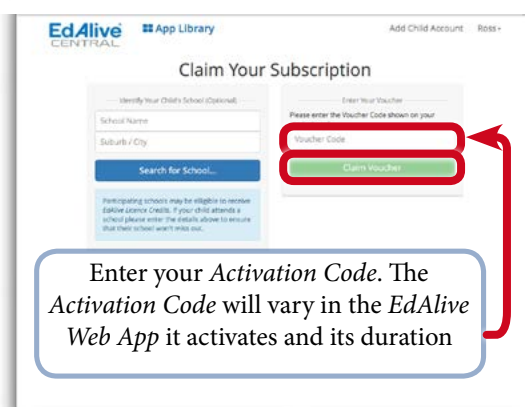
EdAlive CENTRAL

App Library

Add Child Account

Ross

Claim Your Subscription

Identify Your Child's School (Optional)

School Name

Suburb / City

Search for School...

Participating schools may be eligible to receive EdAlive Licence Credits. If your child attends a school please enter the details above to ensure that their school won't miss out.

Enter Your Voucher

Please enter the Voucher Code shown on your

Voucher Code

Claim Voucher

Enter your *Activation Code*. The *Activation Code* will vary in the *EdAlive Web App* it activates and its duration